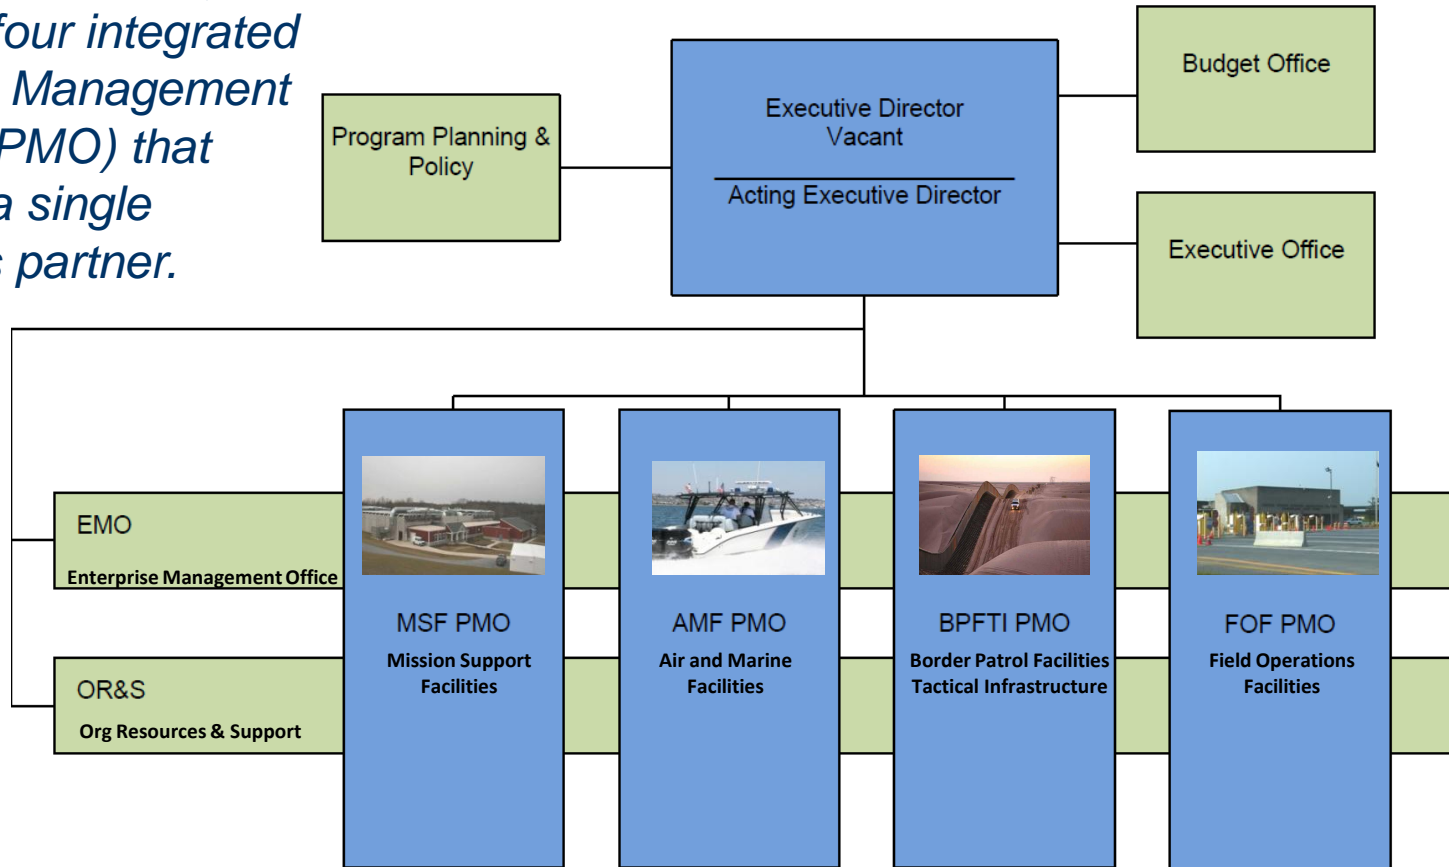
four integrated
Management
PMO) that
a single
partner.

Program Planning & Policy

Executive Director
Vacant

Acting Executive Director

Budget Office

Executive Office

EMO
Enterprise Management Office

OR&S
Org Resources & Support

MSF PMO
Mission Support Facilities

AMF PMO
Air and Marine Facilities

BPFTI PMO
Border Patrol Facilities Tactical Infrastructure

FOF PMO
Field Operations Facilities